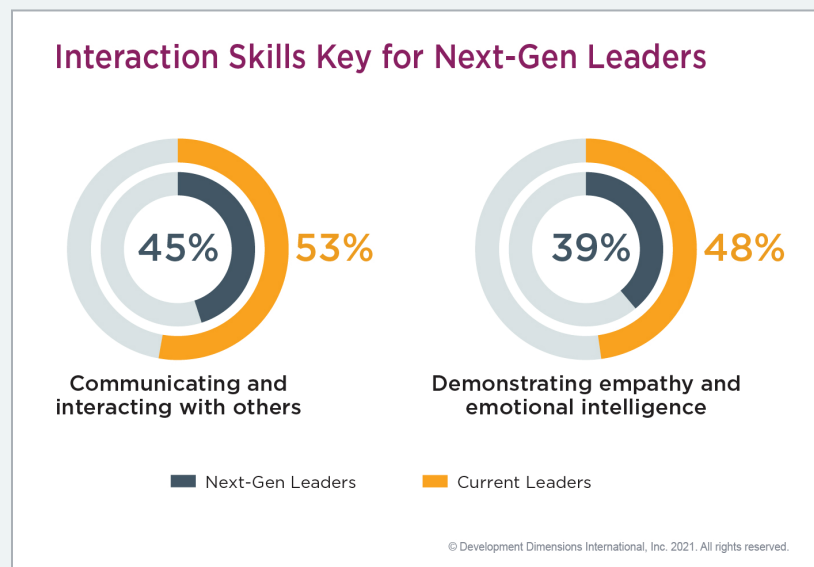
Interaction Skills Key for Next-Gen Leaders

45%

53%

Communicating and interacting with others

39%

48%

Demonstrating empathy and emotional intelligence

Next-Gen Leaders

Current Leaders

© Development Dimensions International, Inc. 2021. All rights reserved.